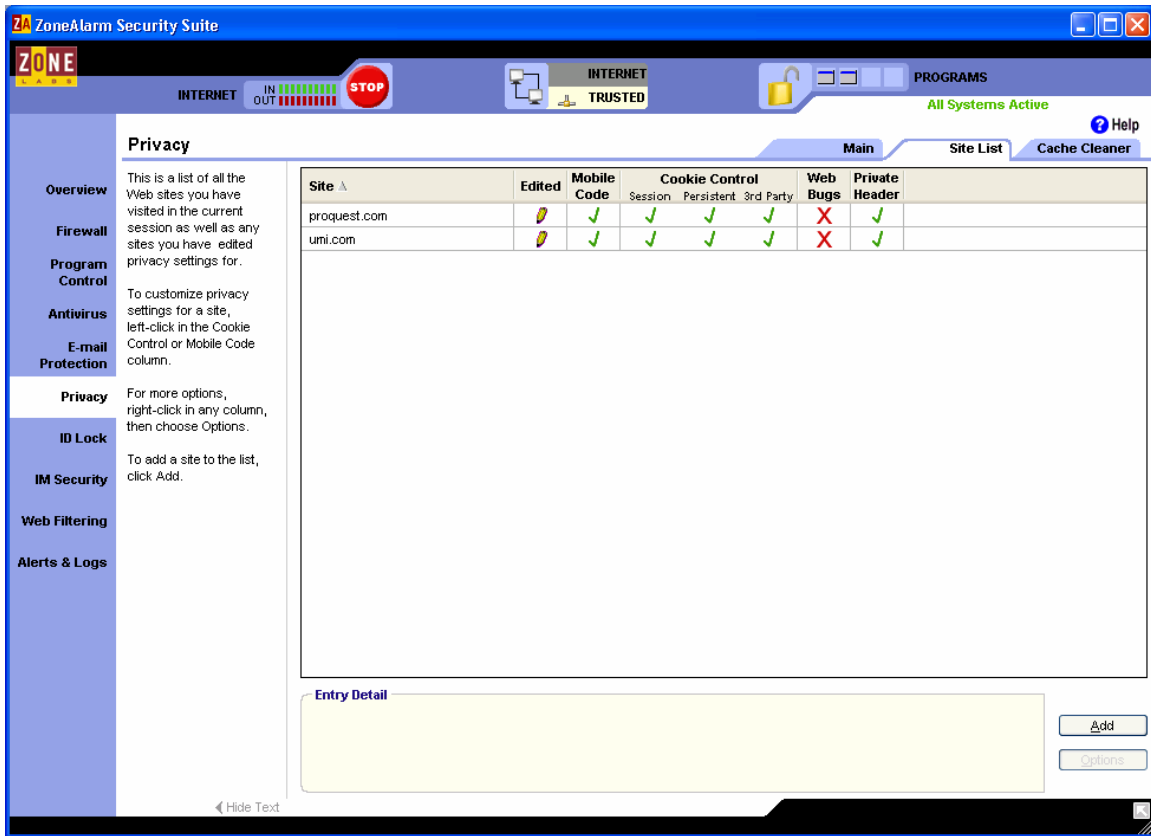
ZA ZoneAlarm Security Suite

ZONE LABS

INTERNET IN OUT STOP

INTERNET TRUSTED

PROGRAMS

All Systems Active

Help

Privacy

Main Site List Cache Cleaner

Overview

Firewall

Program Control

Antivirus

E-mail Protection

Privacy

ID Lock

IM Security

Web Filtering

Alerts & Logs

This is a list of all the Web sites you have visited in the current session as well as any sites you have edited privacy settings for.

To customize privacy settings for a site, left-click in the Cookie Control or Mobile Code column.

For more options, right-click in any column, then choose Options.

To add a site to the list, click Add.

| Site | Edited | Mobile Code | Cookie Control Session | Persistent | 3rd Party | Web Bugs | Private Header |
|---|---|---|---|---|---|---|---|
| proquest.com | ✎ | ✓ | ✓ | ✓ | ✓ | ✗ | ✓ |
| umi.com | ✎ | ✓ | ✓ | ✓ | ✓ | ✗ | ✓ |

Entry Detail

Add

Options

Hide Text